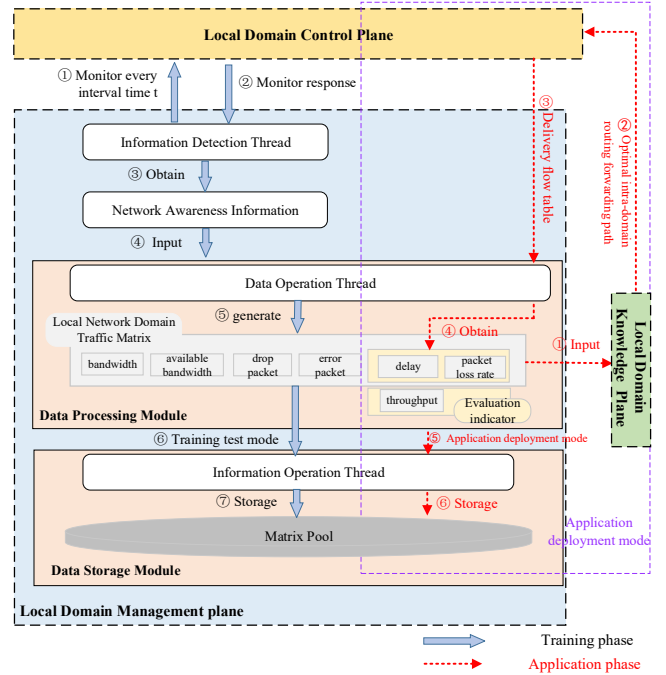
Local Domain Control Plane

① Monitor every interval time t

② Monitor response

③ Delivery flow table

② Optimal intra-domain routing forwarding path

Information Detection Thread

③ Obtain

Network Awareness Information

④ Input

Data Operation Thread

⑤ generate

Local Network Domain Traffic Matrix

④ Obtain

① Input

Local Domain Knowledge Plane

| bandwidth | available bandwidth | drop packet | error packet | delay | packet loss rate |
|---|---|---|---|---|---|

throughput

Evaluation indicator

Data Processing Module

⑥ Training test mode

⑤ Application deployment mode

Information Operation Thread

⑦ Storage

⑥ Storage

Matrix Pool

Application deployment mode

Data Storage Module

Local Domain Management plane

Training phase

Application phase